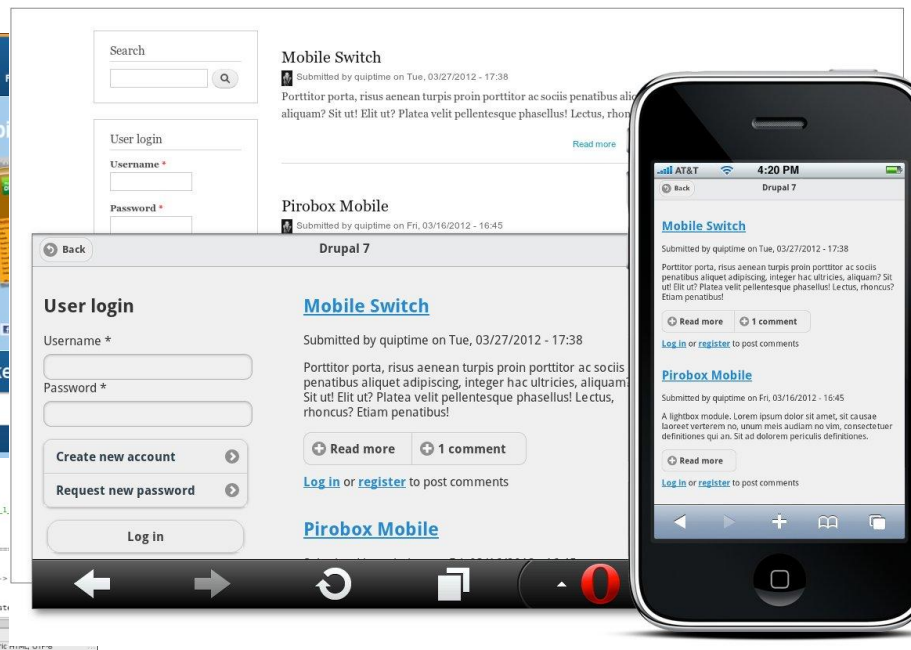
Search

User login
Username *
Password *

Mobile Switch
Submitted by quiptime on Tue, 03/27/2012 - 17:38
Porttitor porta, risus aenean turpis proin porttitor ac sociis penatibus ali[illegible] aliquam? Sit ut! Elit ut? Platea velit pellentesque phasellus! Lectus, rhon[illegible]
Read more

Pirobox Mobile
Submitted by quiptime on Fri, 03/16/2012 - 16:45

Back
Drupal 7

User login
Username *
Password *
Create new account
Request new password
Log in

Mobile Switch
Submitted by quiptime on Tue, 03/27/2012 - 17:38
Porttitor porta, risus aenean turpis proin porttitor ac sociis penatibus aliquet adipiscing, integer hac ultricies, aliquam? Sit ut! Elit ut? Platea velit pellentesque phasellus! Lectus, rhoncus? Etiam penatibus!
Read more
1 comment
Log in or register to post comments

Pirobox Mobile

AT&T
4:20 PM
Back
Drupal 7

Mobile Switch
Submitted by quiptime on Tue, 03/27/2012 - 17:38
Porttitor porta, risus aenean turpis proin porttitor ac sociis penatibus aliquet adipiscing, integer hac ultricies, aliquam? Sit ut! Elit ut? Platea velit pellentesque phasellus! Lectus, rhoncus? Etiam penatibus!
Read more
1 comment
Log in or register to post comments

Pirobox Mobile
Submitted by quiptime on Fri, 03/16/2012 - 16:45
A lightbox module. Lorem ipsum dolor sit amet, sit causae laoreet verterem no, unum meis audiam no vim, consectetuer definitiones qui an. Sit ad dolorem periculis definitiones.
Read more
Log in or register to post comments